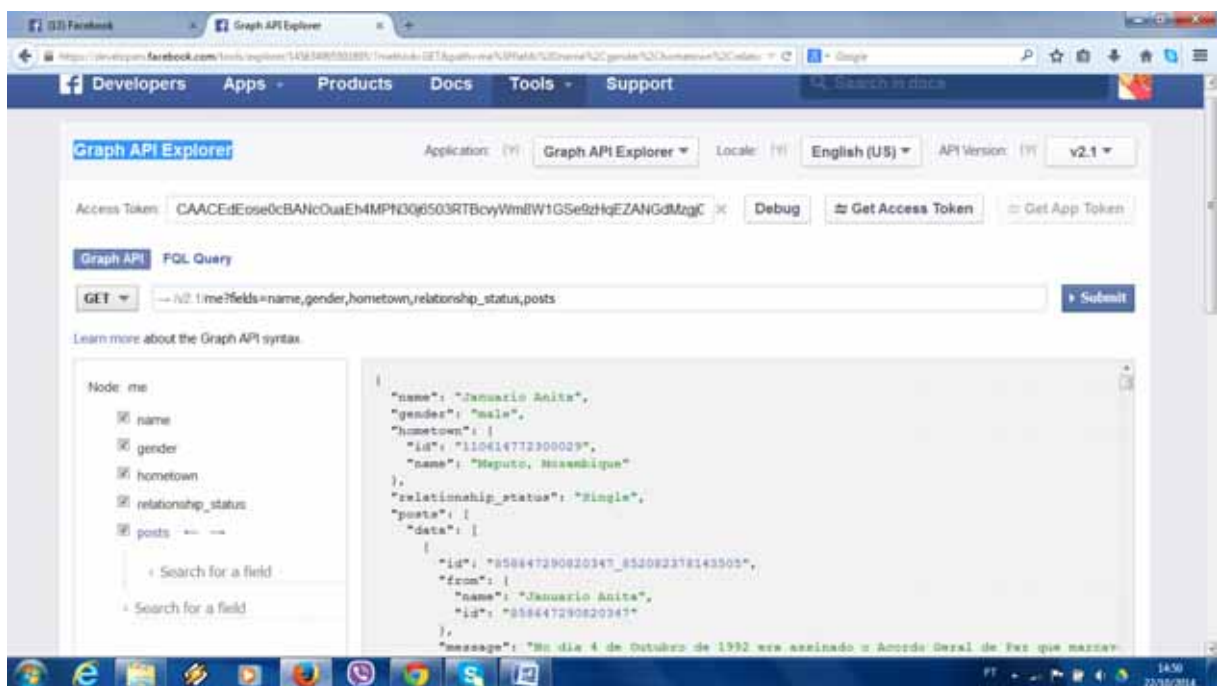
(12) Facebook

Graph API Explorer

https://developers.facebook.com/tools/explorer/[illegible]

Google

Developers Apps Products Docs Tools Support

Search in docs

Graph API Explorer

Application: [?] Graph API Explorer ▾ Locale: [?] English (US) ▾ API Version: [?] v2.1 ▾

Access Token: CAACEdEose0cBANcOuaEh4MPN30j6503RTBcvyWmBW1GSe9zHqEZANGdMzgC × Debug Get Access Token Get App Token

Graph API FQL Query

GET ▾ → /v2.1/me?fields=name,gender,hometown,relationship_status,posts ▸ Submit

Learn more about the Graph API syntax.

Node: me

name

gender

hometown

relationship_status

posts

Search for a field

Search for a field

{
"name": "Januario Anita",
"gender": "male",
"hometown": {
"id": "110614772300029",
"name": "Maputo, Mozambique"
},
"relationship_status": "Single",
"posts": {
"data": [
{
"id": "858647290820347_852082378143505",
"from": {
"name": "Januario Anita",
"id": "858647290820347"
},
"message": "No dia 4 de Outubro de 1992 era assinado o Acordo Geral de Paz que marcav

PT 14:50 22/10/2014